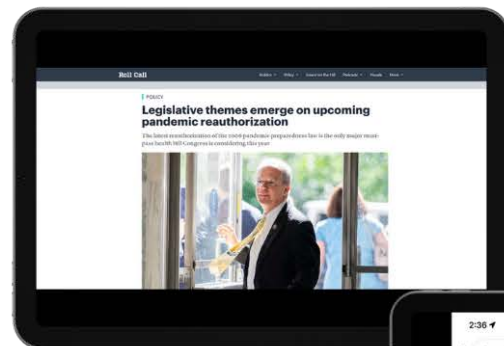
Roll Call

Politics Policy Inside the Hill Podcasts Visuals News

POLICY

Legislative themes emerge on upcoming pandemic reauthorization

The latest reauthorization of the 2006 pandemic preparedness law is the only major must-pass health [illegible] Congress is considering this year

2:36